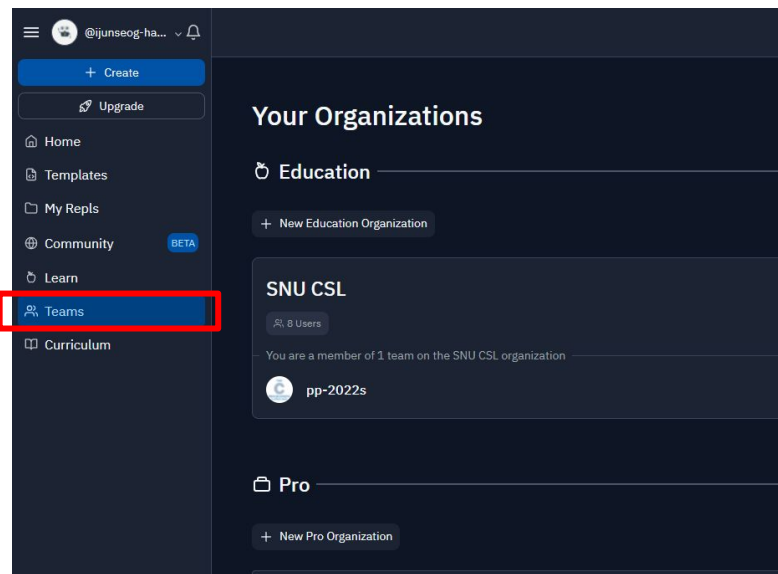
@ijunseog-ha...

+ Create

Upgrade

Home

Templates

My Repls

Community BETA

Learn

Teams

Curriculum

Your Organizations

Education

+ New Education Organization

SNU CSL

8 Users

You are a member of 1 team on the SNU CSL organization

pp-2022s

Pro

+ New Pro Organization